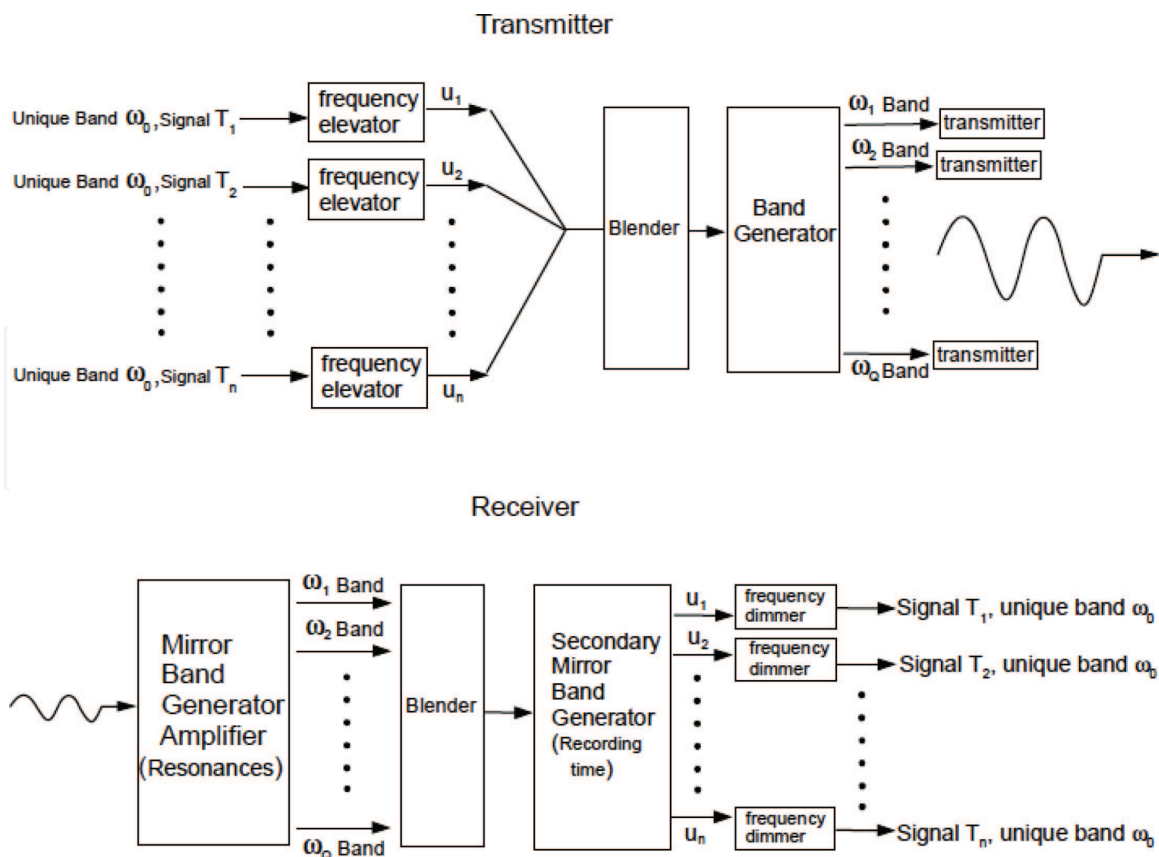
Transmitter

Unique Band $\omega_0$, Signal $T_1$

frequency elevator

$u_1$

Unique Band $\omega_0$, Signal $T_2$

frequency elevator

$u_2$

Unique Band $\omega_0$, Signal $T_n$

frequency elevator

$u_n$

Blender

Band Generator

$\omega_1$ Band

transmitter

$\omega_2$ Band

transmitter

transmitter

$\omega_Q$ Band

Receiver

Mirror Band Generator Amplifier (Resonances)

$\omega_1$ Band

$\omega_2$ Band

$\omega_Q$ Band

Blender

Secondary Mirror Band Generator (Recording time)

$u_1$

frequency dimmer

Signal $T_1$, unique band $\omega_0$

$u_2$

frequency dimmer

Signal $T_2$, unique band $\omega_0$

$u_n$

frequency dimmer

Signal $T_n$, unique band $\omega_0$